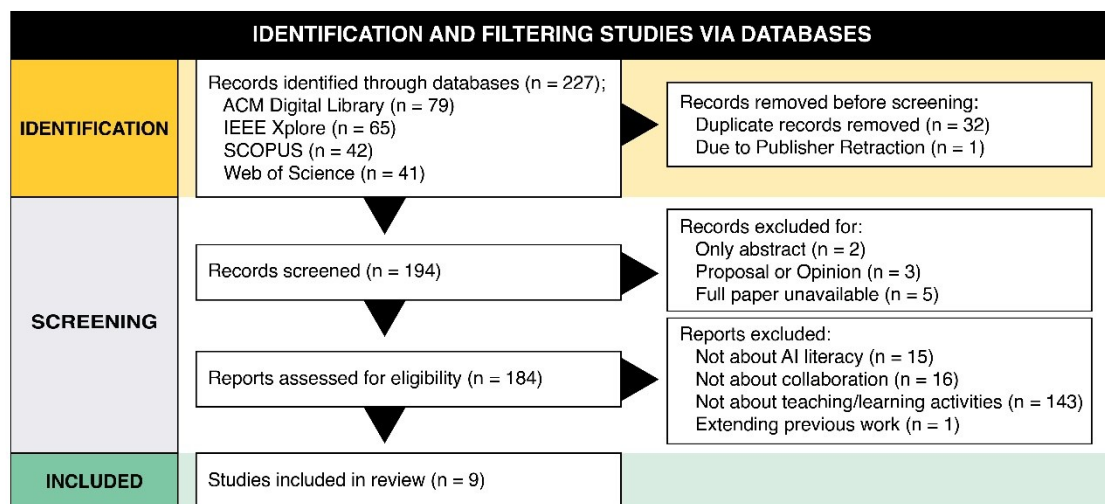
IDENTIFICATION AND FILTERING STUDIES VIA DATABASES

IDENTIFICATION

Records identified through databases (n = 227);
ACM Digital Library (n = 79)
IEEE Xplore (n = 65)
SCOPUS (n = 42)
Web of Science (n = 41)

Records removed before screening:
Duplicate records removed (n = 32)
Due to Publisher Retraction (n = 1)

SCREENING

Records screened (n = 194)

Records excluded for:
Only abstract (n = 2)
Proposal or Opinion (n = 3)
Full paper unavailable (n = 5)

Reports assessed for eligibility (n = 184)

Reports excluded:
Not about AI literacy (n = 15)
Not about collaboration (n = 16)
Not about teaching/learning activities (n = 143)
Extending previous work (n = 1)

INCLUDED

Studies included in review (n = 9)